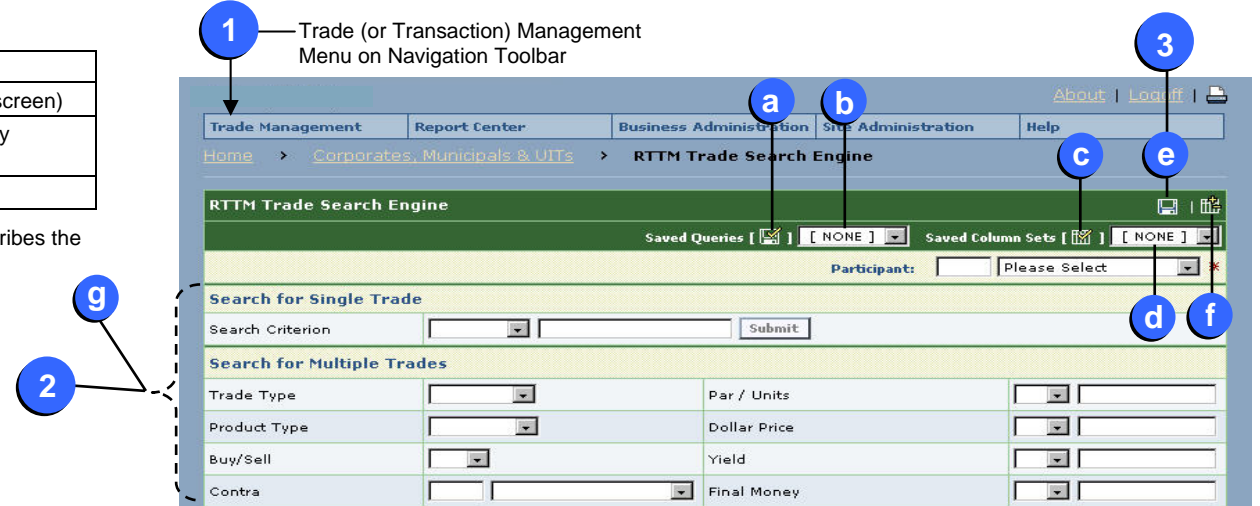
creen)

y

ribes the

1 Trade (or Transaction) Management Menu on Navigation Toolbar

3

a b

About | Logoff |

| Trade Management | Report Center | Business Administration | Site Administration | Help |
|---|---|---|---|---|

Home > Corporates, Municipals & UITs > RTTM Trade Search Engine

c e

RTTM Trade Search Engine

Saved Queries [ ] [ NONE ] Saved Column Sets [ ] [ NONE ]

Participant: Please Select *

g

Search for Single Trade

Search Criterion Submit

d f

Search for Multiple Trades

2

| Trade Type | | Par / Units | |
|---|---|---|---|
| Product Type | | Dollar Price | |
| Buy/Sell | | Yield | |
| Contra | | Final Money | |